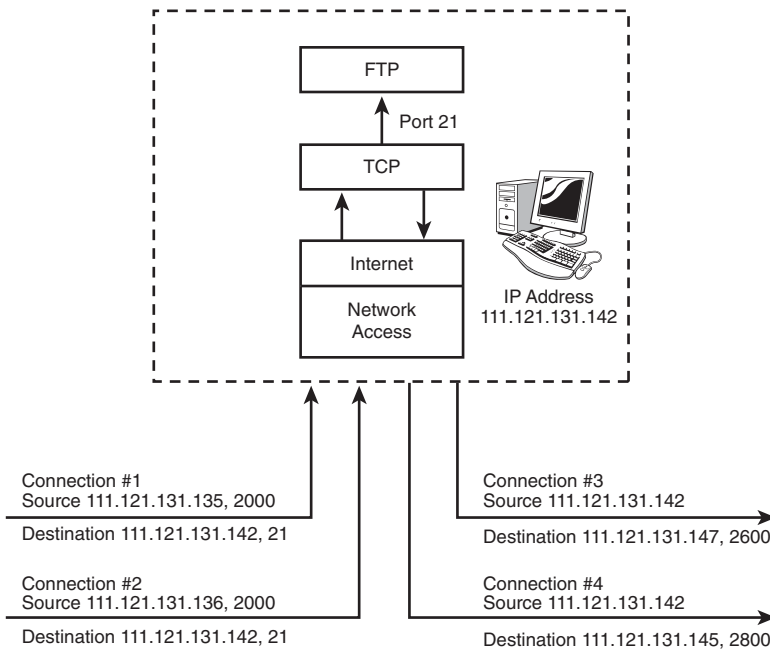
FTP

Port 21

TCP

Internet

Network Access

IP Address
111.121.131.142

Connection #1
Source 111.121.131.135, 2000

Destination 111.121.131.142, 21

Connection #2
Source 111.121.131.136, 2000

Destination 111.121.131.142, 21

Connection #3
Source 111.121.131.142

Destination 111.121.131.147, 2600

Connection #4
Source 111.121.131.142

Destination 111.121.131.145, 2800